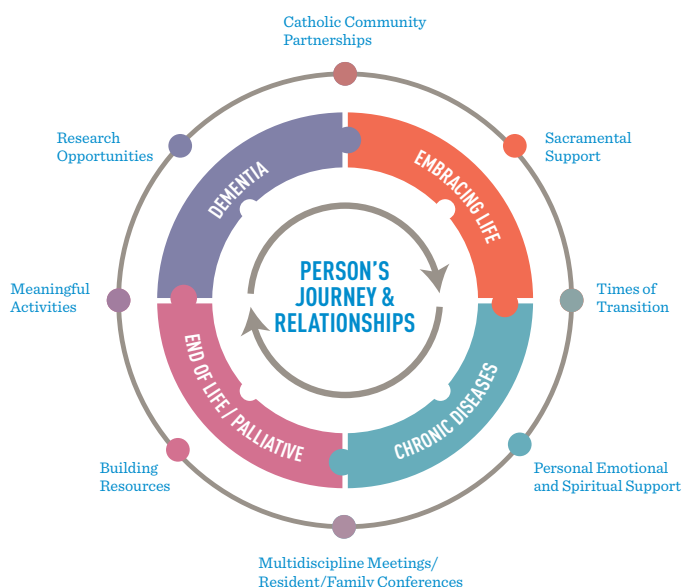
Catholic Community Partnerships

Sacramental Support

Times of Transition

Personal Emotional and Spiritual Support

Multidiscipline Meetings/ Resident/Family Conferences

Building Resources

Meaningful Activities

Research Opportunities

DEMENTIA

EMBRACING LIFE

CHRONIC DISEASES

END OF LIFE / PALLIATIVE

PERSON'S JOURNEY & RELATIONSHIPS